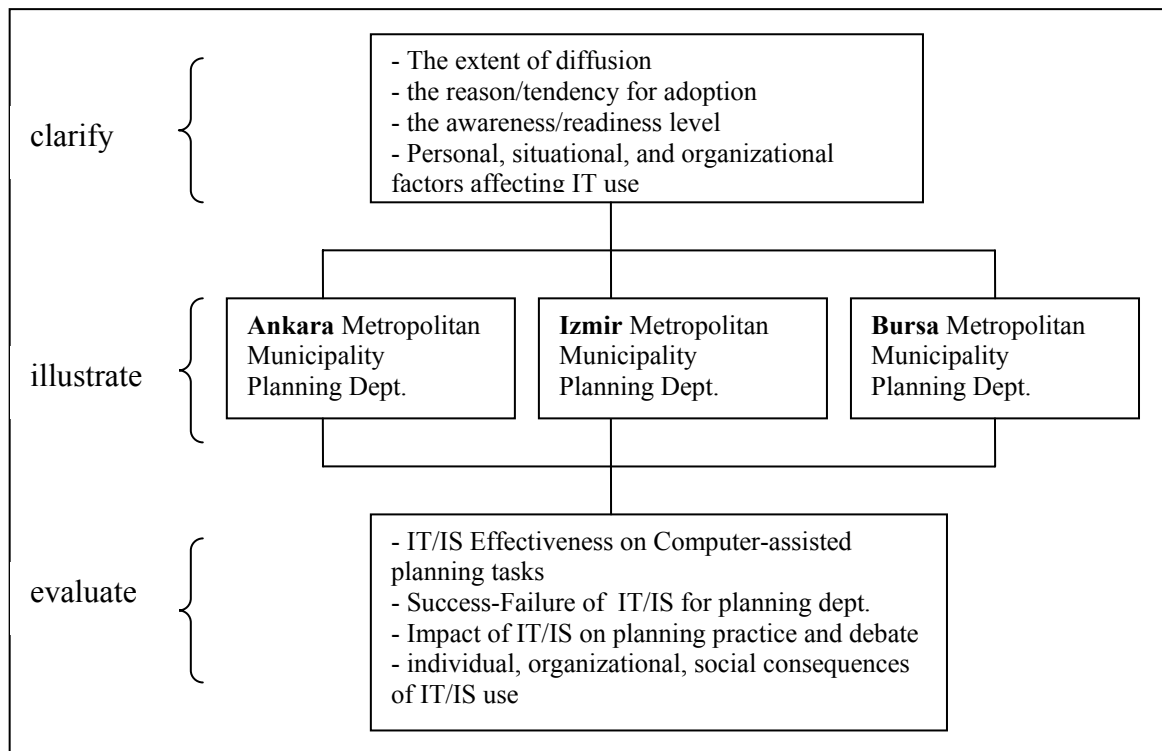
clarify

- The extent of diffusion
- the reason/tendency for adoption
- the awareness/readiness level
- Personal, situational, and organizational factors affecting IT use

illustrate

**Ankara** Metropolitan Municipality Planning Dept.

**Izmir** Metropolitan Municipality Planning Dept.

**Bursa** Metropolitan Municipality Planning Dept.

evaluate

- IT/IS Effectiveness on Computer-assisted planning tasks
- Success-Failure of IT/IS for planning dept.
- Impact of IT/IS on planning practice and debate
- individual, organizational, social consequences of IT/IS use